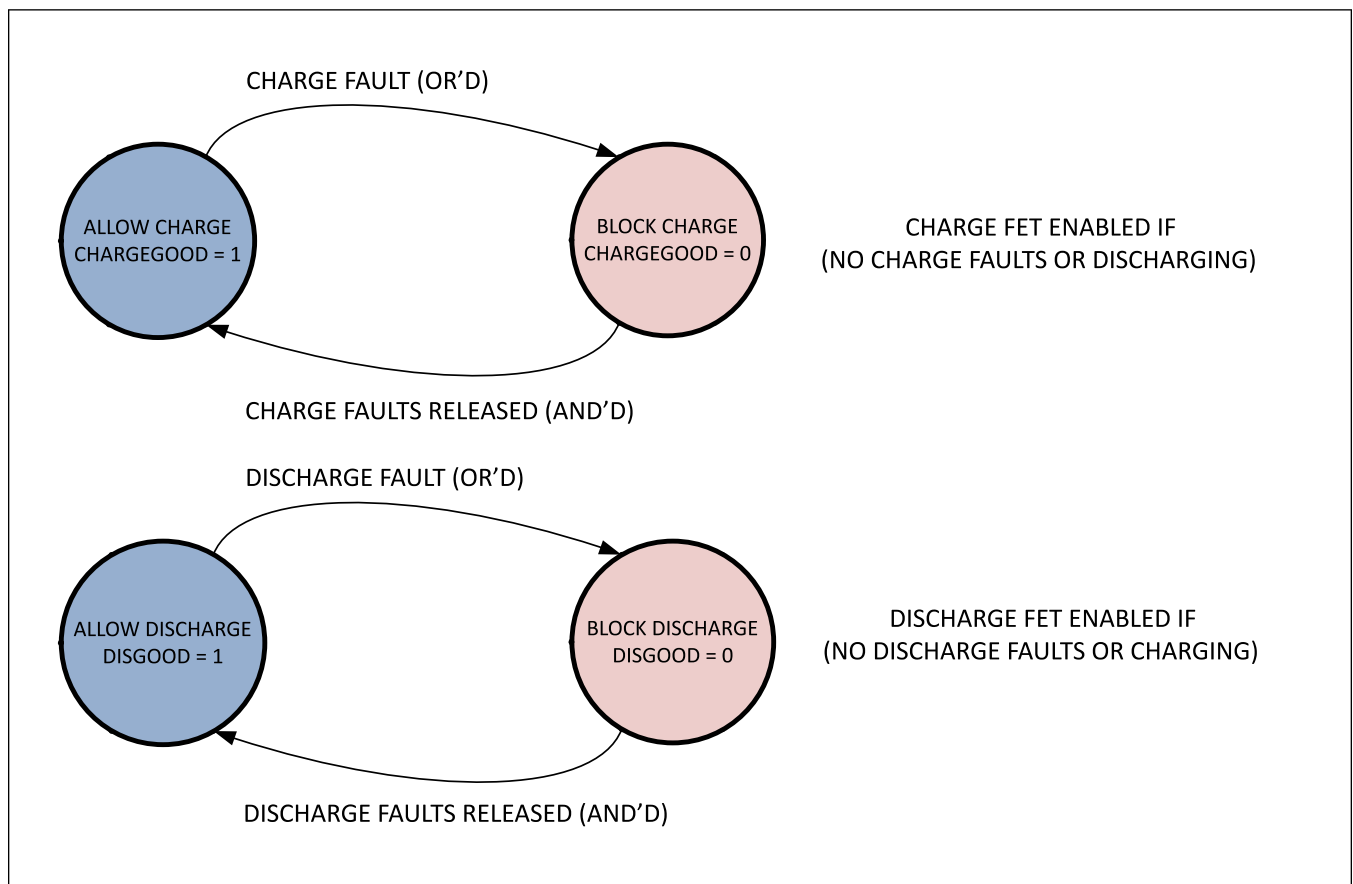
CHARGE FAULT (OR’D)

ALLOW CHARGE
CHARGEGOOD = 1

BLOCK CHARGE
CHARGEGOOD = 0

CHARGE FET ENABLED IF
(NO CHARGE FAULTS OR DISCHARGING)

CHARGE FAULTS RELEASED (AND’D)

DISCHARGE FAULT (OR’D)

ALLOW DISCHARGE
DISGOOD = 1

BLOCK DISCHARGE
DISGOOD = 0

DISCHARGE FET ENABLED IF
(NO DISCHARGE FAULTS OR CHARGING)

DISCHARGE FAULTS RELEASED (AND’D)